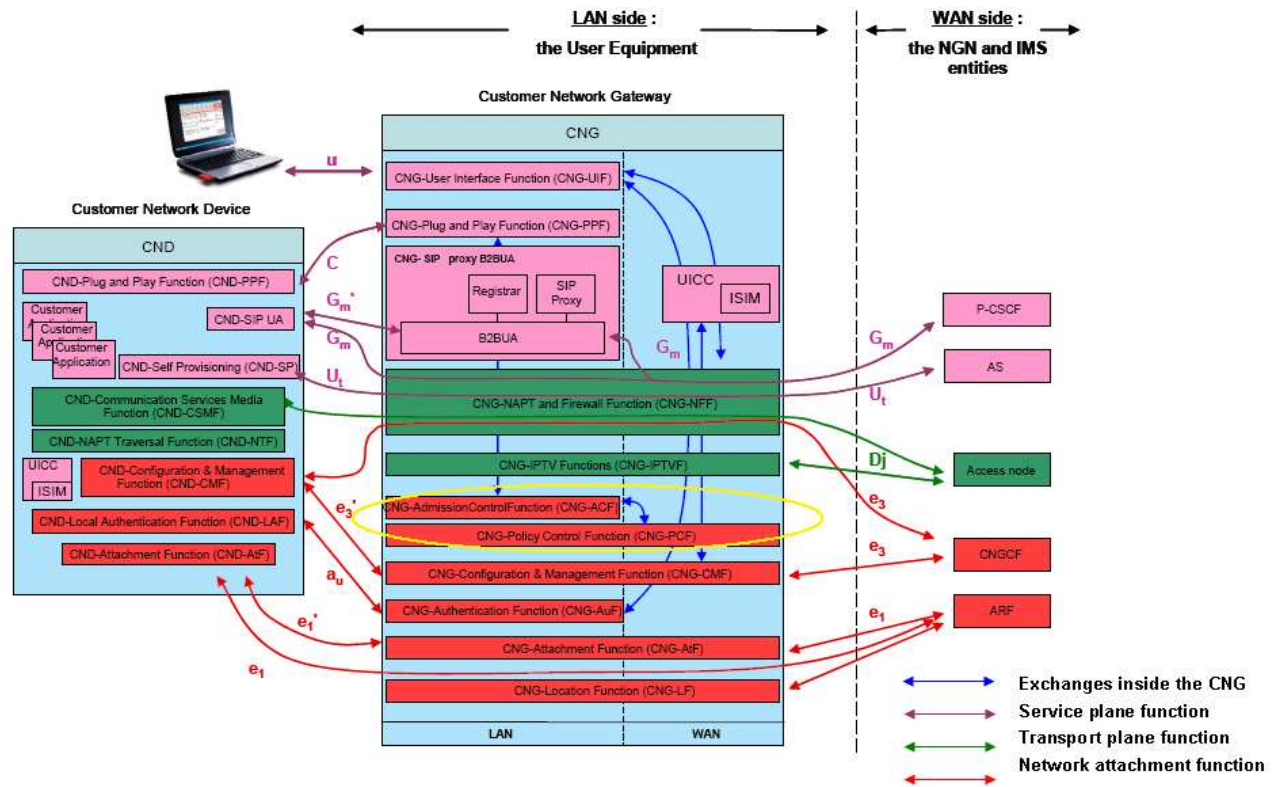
LAN side :
the User Equipment

WAN side :
the NGN and IMS entities

Customer Network Gateway

CNG

u

CNG-User Interface Function (CNG-UIF)

Customer Network Device

CNG-Plug and Play Function (CNG-PPF)

CND

C

CNG- SIP proxy B2BUA

CND-Plug and Play Function (CND-PPF)

Registrar

SIP Proxy

UICC

ISIM

$G_m'$

Customer Application

Customer Application

Customer Application

CND-SIP UA

P-CSCF

B2BUA

$G_m$

$G_m$

$G_m$

CND-Self Provisioning (CND-SP)

AS

$U_t$

CNG-NAPT and Firewall Function (CNG-NFF)

$U_t$

CND-Communication Services Media Function (CND-CSMF)

CND-NAPT Traversal Function (CND-NTF)

UICC

ISIM

CND-Configuration & Management Function (CND-CMF)

CNG-IPTV Functions (CNG-IPTVF)

Dj

Access node

$e_3'$

CNG-AdmissionControlFunction (CNG-ACF)

$e_3$

CND-Local Authentication Function (CND-LAF)

CNG-Policy Control Function (CNG-PCF)

CND-Attachment Function (CND-AtF)

$e_3$

CNGCF

$a_u$

CNG-Configuration & Management Function (CNG-CMF)

CNG-Authentication Function (CNG-AuF)

ARF

$e_1$

$e_1'$

CNG-Attachment Function (CNG-AtF)

$e_1$

CNG-Location Function (CNG-LF)

Exchanges inside the CNG

Service plane function

Transport plane function

Network attachment function

LAN

WAN